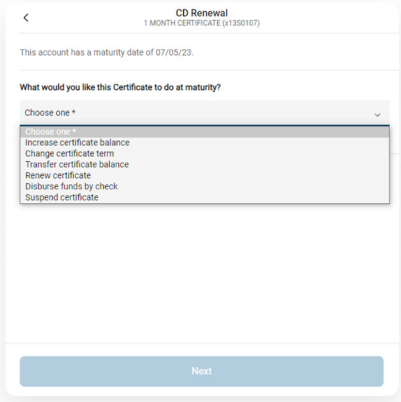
CD Renewal
1 MONTH CERTIFICATE (x13S0107)

This account has a maturity date of 07/05/23.

What would you like this Certificate to do at maturity?

Choose one *

Choose one *
Increase certificate balance
Change certificate term
Transfer certificate balance
Renew certificate
Disburse funds by check
Suspend certificate

Next